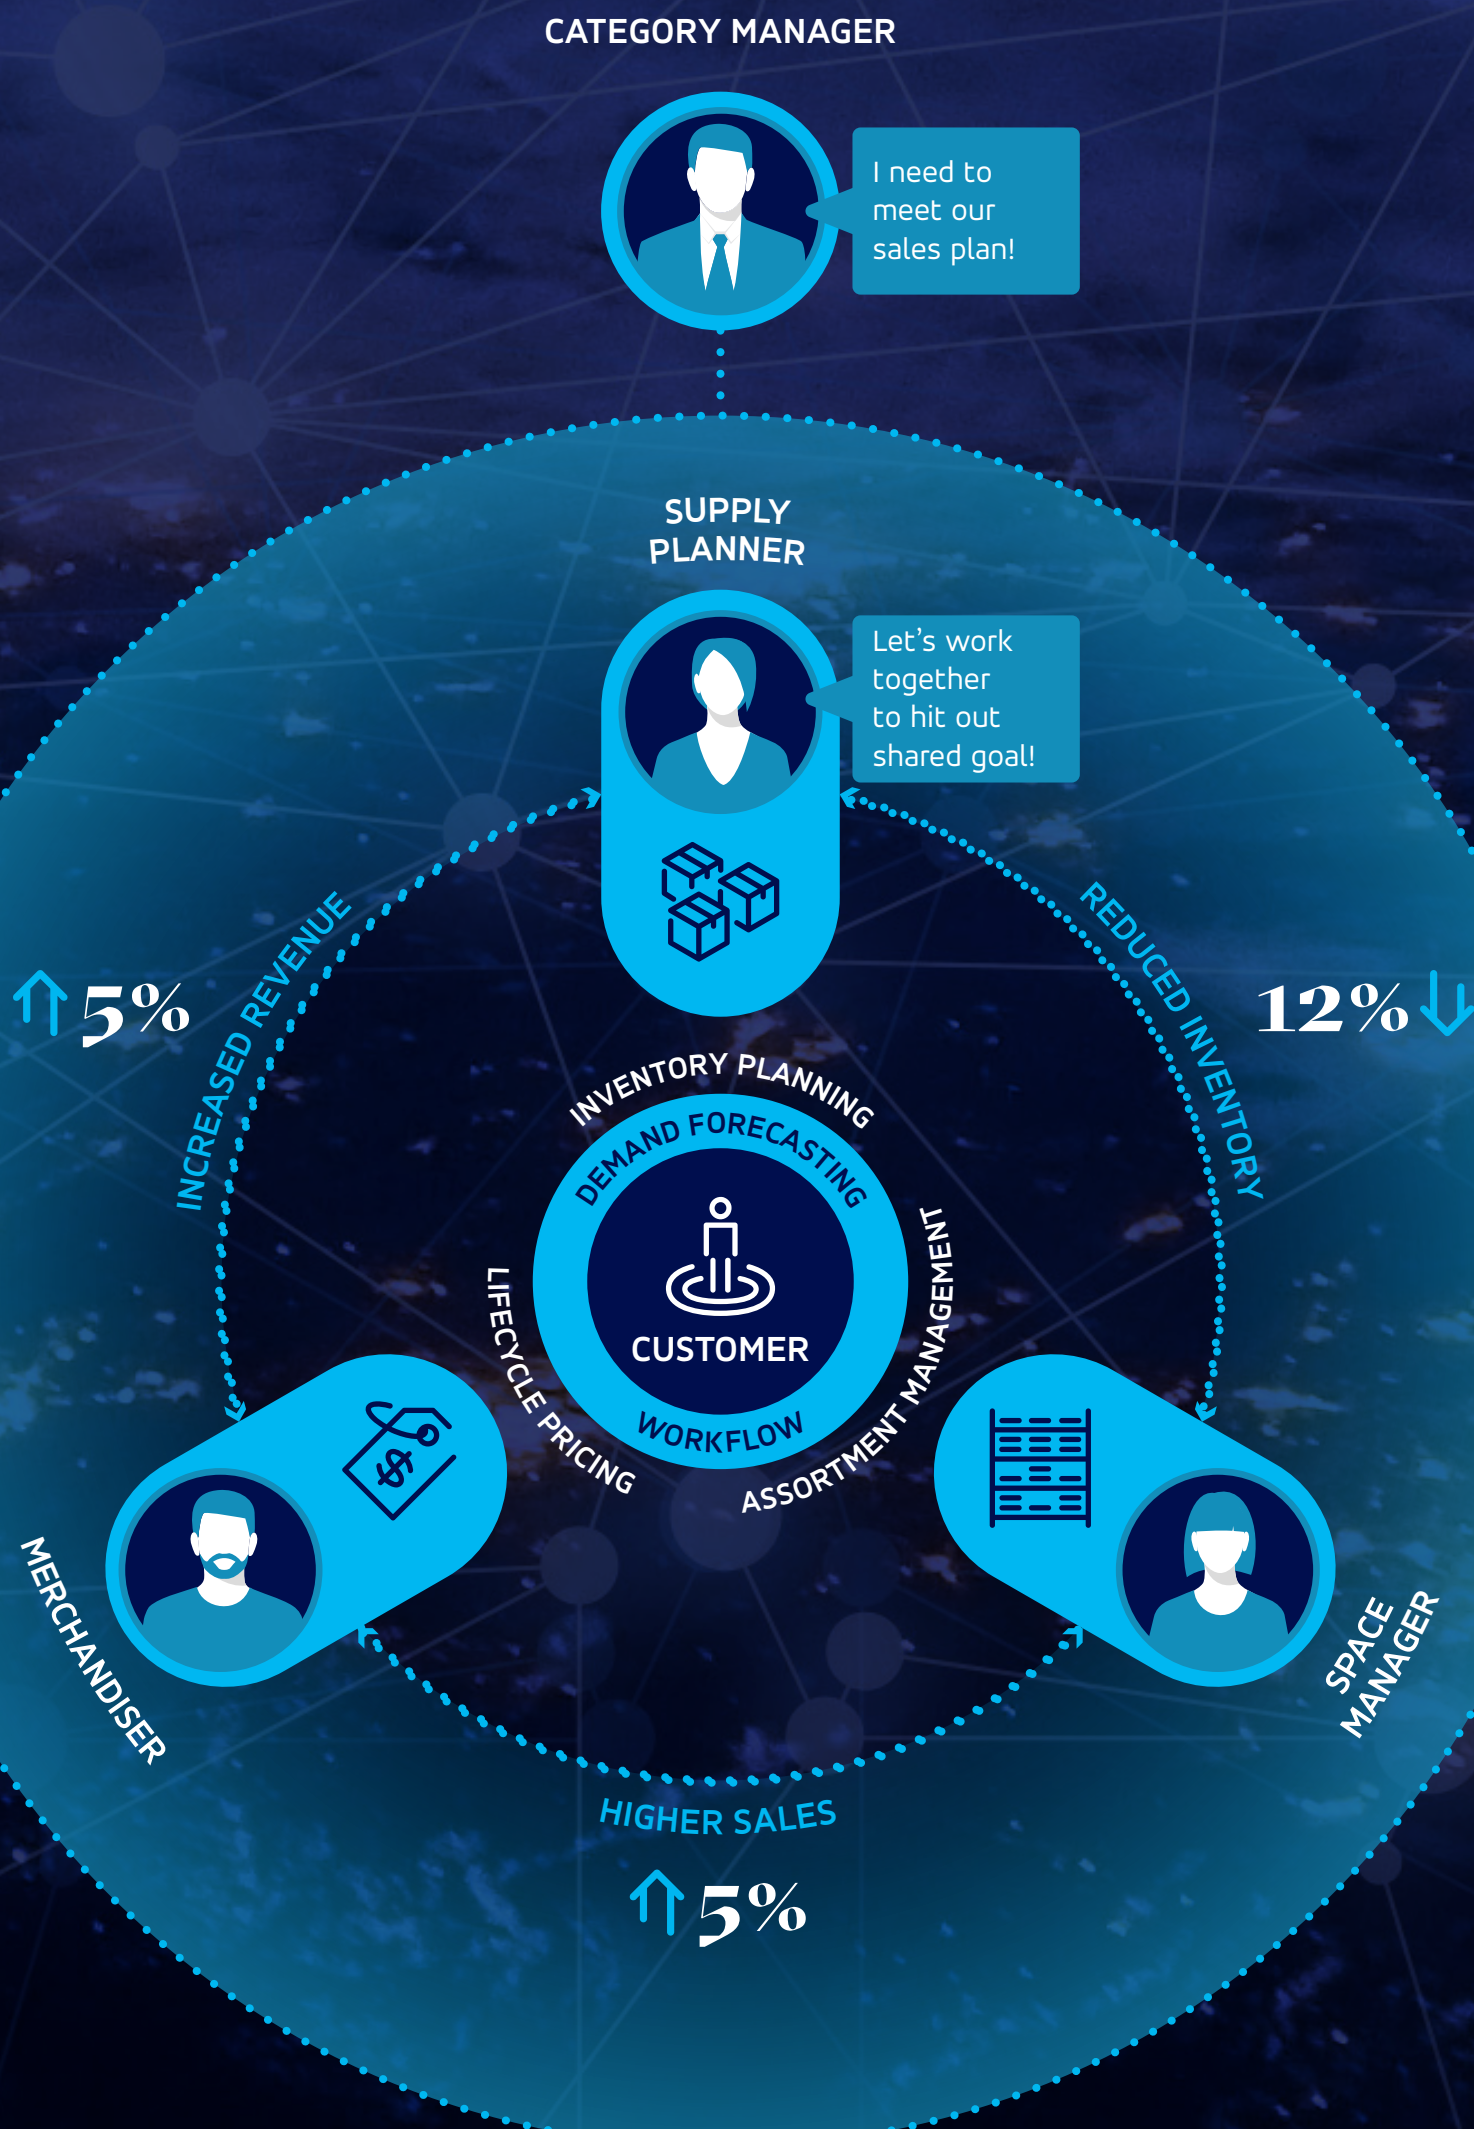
CATEGORY MANAGER

I need to meet our sales plan!

SUPPLY PLANNER

Let's work together to hit out shared goal!

5%

INCREASED REVENUE

REDUCED INVENTORY

12%

INVENTORY PLANNING

DEMAND FORECASTING

CUSTOMER

WORKFLOW

LIFECYCLE PRICING

ASSORTMENT MANAGEMENT

MERCHANDISER

SPACE MANAGER

HIGHER SALES

5%